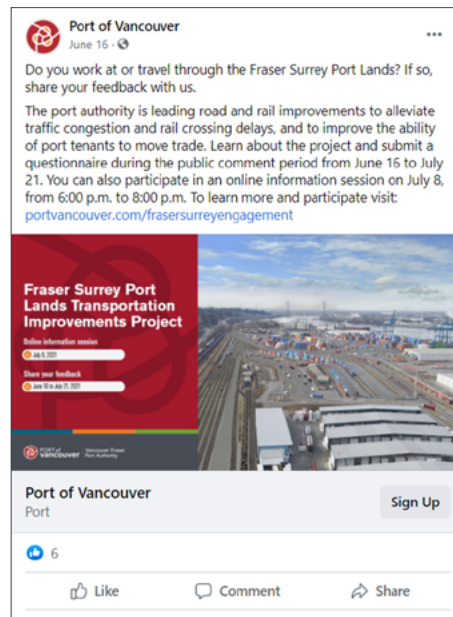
Port of Vancouver
June 16 · 

Do you work at or travel through the Fraser Surrey Port Lands? If so, share your feedback with us.

The port authority is leading road and rail improvements to alleviate traffic congestion and rail crossing delays, and to improve the ability of port tenants to move trade. Learn about the project and submit a questionnaire during the public comment period from June 16 to July 21. You can also participate in an online information session on July 8, from 6:00 p.m. to 8:00 p.m. To learn more and participate visit: portvancouver.com/frasersurreyengagement

Fraser Surrey Port Lands Transportation Improvements Project

Online information session
July 8, 2021

Share your feedback
June 16 to July 21, 2021

PORT of vancouver Vancouver Fraser Port Authority

Port of Vancouver
Port
Sign Up

6

Like Comment Share